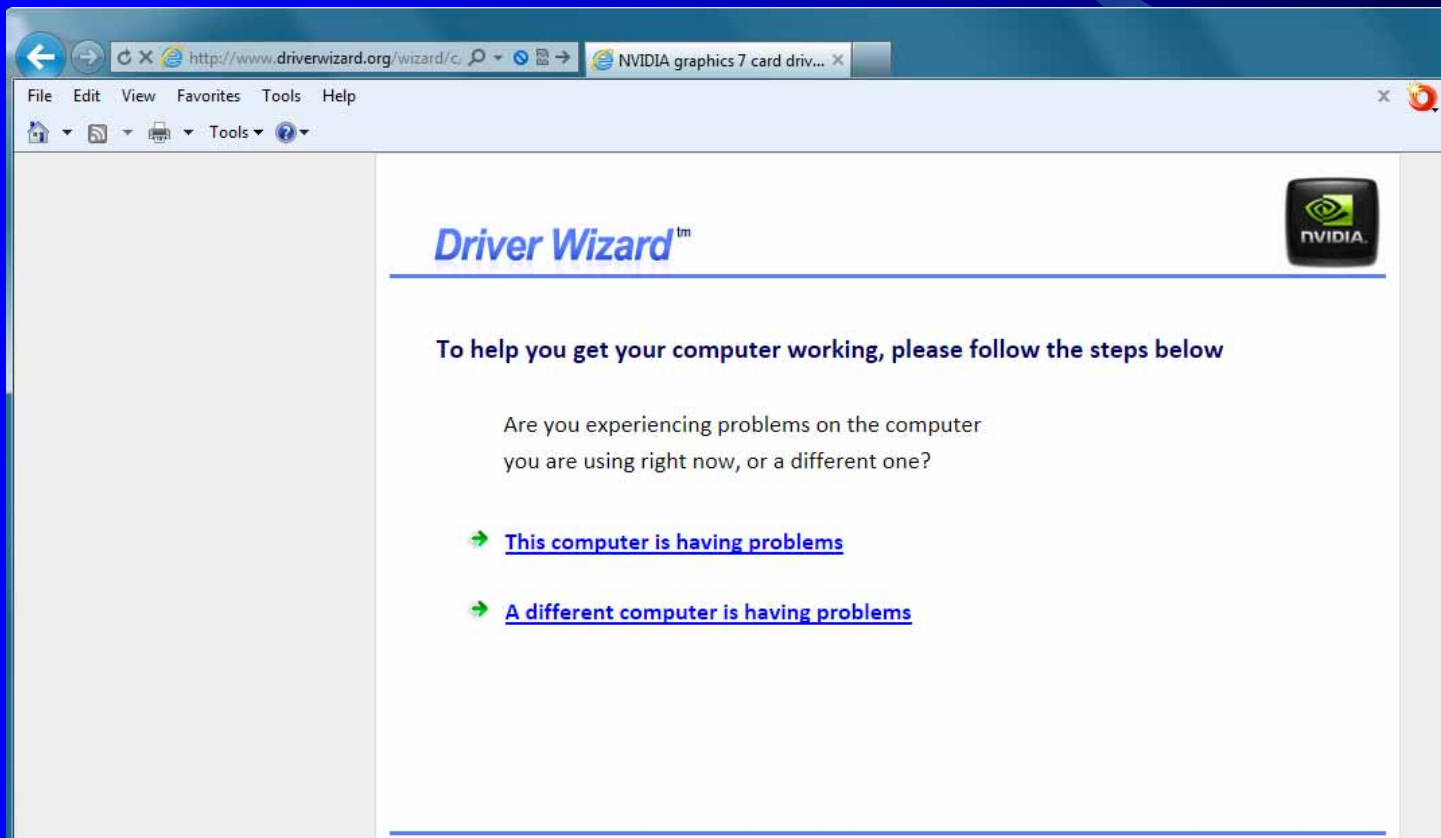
http://www.driverwizard.org/wizard/c/
NVIDIA graphics 7 card driv...
File Edit View Favorites Tools Help
Tools

Driver Wizard™

NVIDIA

To help you get your computer working, please follow the steps below

Are you experiencing problems on the computer you are using right now, or a different one?

This computer is having problems

A different computer is having problems